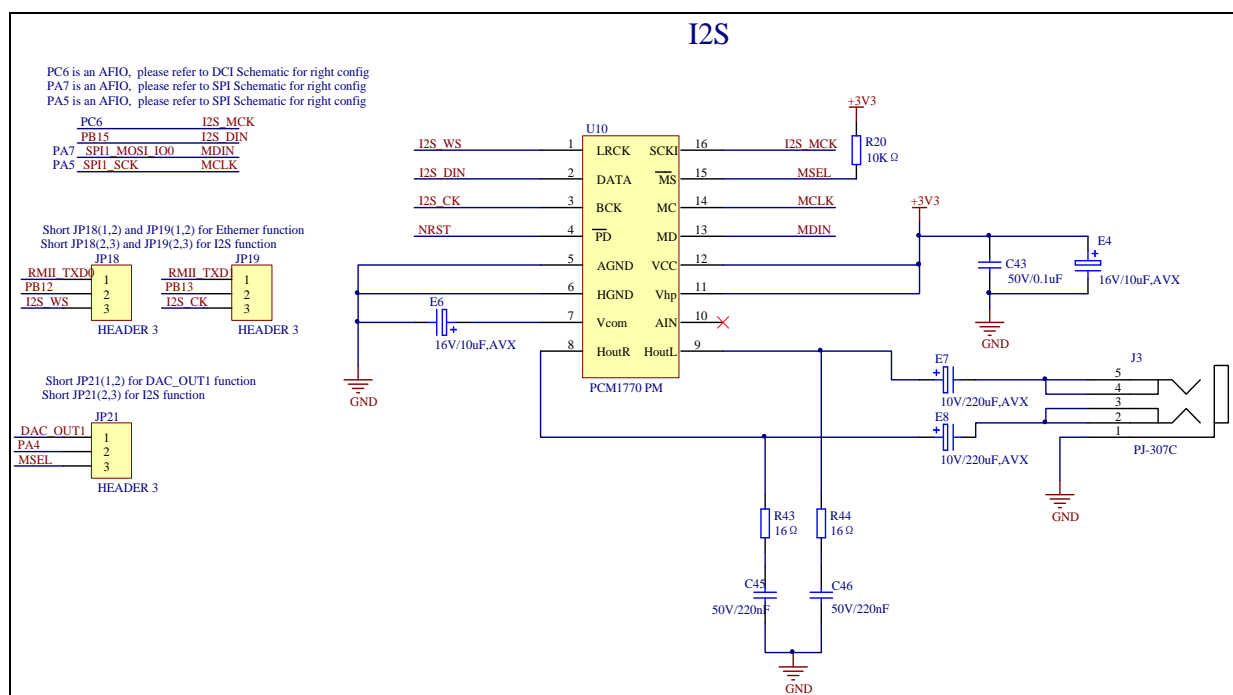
I2S

PC6 is an AFIO, please refer to DCI Schematic for right config
PA7 is an AFIO, please refer to SPI Schematic for right config
PA5 is an AFIO, please refer to SPI Schematic for right config

PC6 I2S_MCK
PB15 I2S_DIN
PA7 SPI1_MOSI_IO0 MDIN
PA5 SPI1_SCK MCLK

Short JP18(1,2) and JP19(1,2) for Etherner function
Short JP18(2,3) and JP19(2,3) for I2S function

JP18
RMII_TXD0 1
PB12 2
I2S_WS 3
HEADER 3

JP19
RMII_TXD1 1
PB13 2
I2S_CK 3
HEADER 3

Short JP21(1,2) for DAC_OUT1 function
Short JP21(2,3) for I2S function

JP21
DAC_OUT1 1
PA4 2
MSEL 3
HEADER 3

U10
I2S_WS 1 LRCK
I2S_DIN 2 DATA
I2S_CK 3 BCK
NRST 4 $\overline{PD}$
5 AGND
6 HGND
7 Vcom
8 HoutR
SCKI 16 I2S_MCK
$\overline{MS}$ 15 MSEL
MC 14 MCLK
MD 13 MDIN
VCC 12
Vhp 11
AIN 10
HoutL 9
PCM1770 PM

+3V3
R20
10K Ω

+3V3
C43
50V/0.1uF
E4
16V/10uF,AVX
GND

GND

E6
16V/10uF,AVX

E7
10V/220uF,AVX
E8
10V/220uF,AVX

J3
5
4
3
2
1
PJ-307C
GND

R43
16 Ω
R44
16 Ω
C45
50V/220nF
C46
50V/220nF
GND